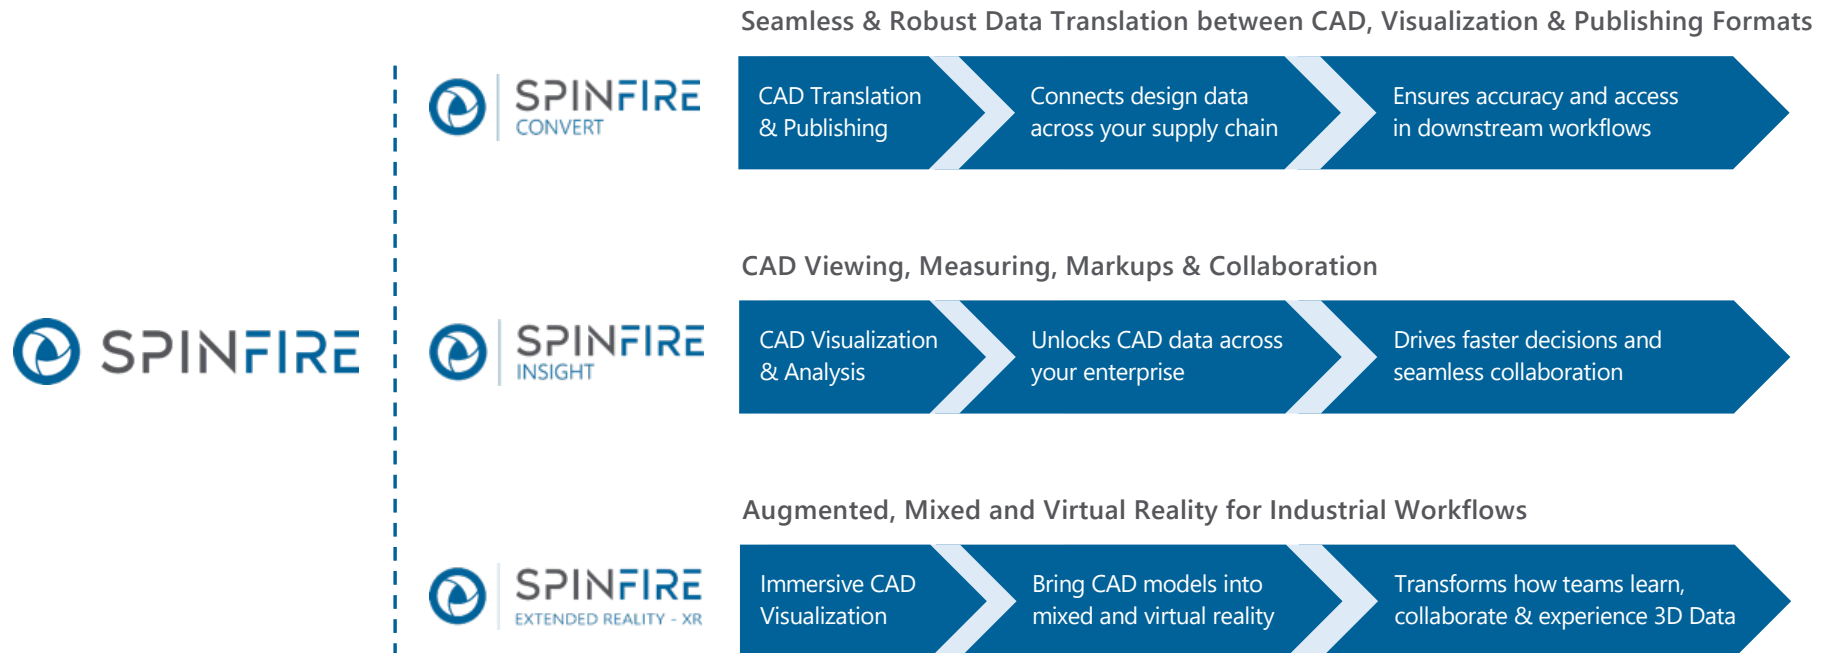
SPINFIRE

SPINFIRE
CONVERT

Seamless & Robust Data Translation between CAD, Visualization & Publishing Formats

CAD Translation & Publishing

Connects design data across your supply chain

Ensures accuracy and access in downstream workflows

SPINFIRE
INSIGHT

CAD Viewing, Measuring, Markups & Collaboration

CAD Visualization & Analysis

Unlocks CAD data across your enterprise

Drives faster decisions and seamless collaboration

SPINFIRE
EXTENDED REALITY - XR

Augmented, Mixed and Virtual Reality for Industrial Workflows

Immersive CAD Visualization

Bring CAD models into mixed and virtual reality

Transforms how teams learn, collaborate & experience 3D Data